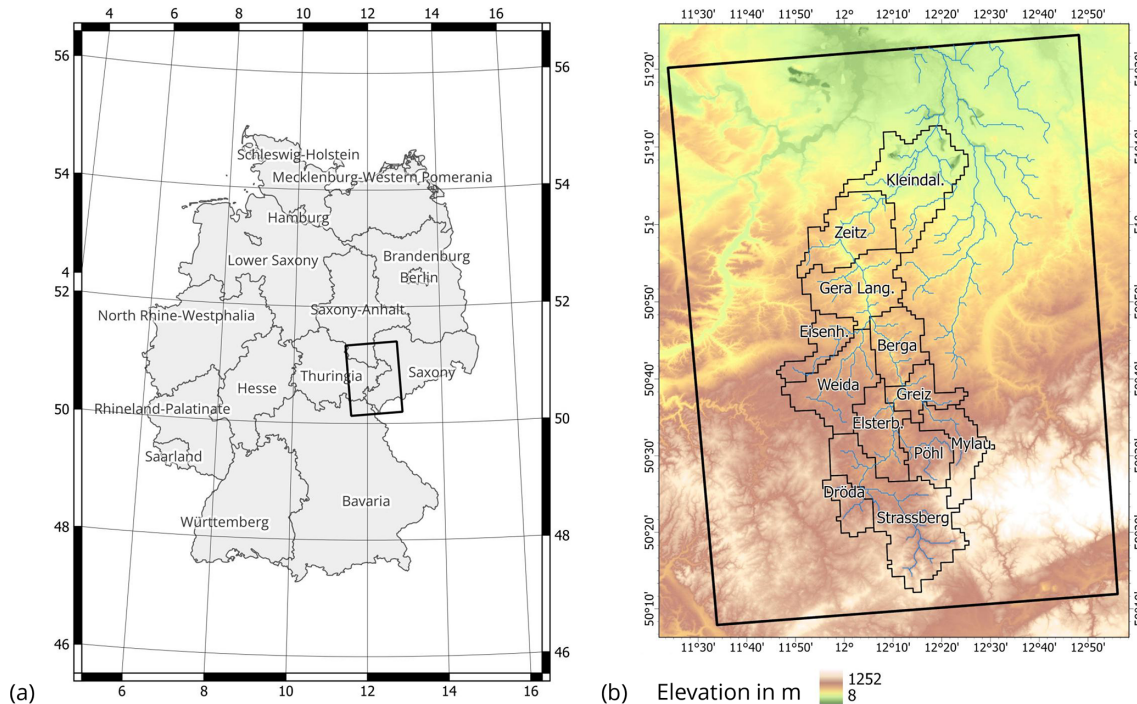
4 6 8 10 12 14 16

56 54 4 52 50 48 46

56 54 52 50 48 46

6 8 10 12 14 16

Schleswig-Holstein
Mecklenburg-Western Pomerania
Hamburg
Lower Saxony
Brandenburg
Berlin
Saxony-Anhalt
North Rhine-Westphalia
Hesse
Thuringia
Saxony
Rhineland-Palatinate
Saarland
Bavaria
Württemberg

(a)

11°30' 11°40' 11°50' 12° 12°10' 12°20' 12°30' 12°40' 12°50'

51°20' 51°10' 51° 50°50' 50°40' 50°30' 50°20' 50°10'

Kleindal.
Zeitz
Gera Lang.
Eisenh.
Berga
Weida
Greiz
Elsterb.
Mylau
Pöhl
Dröda
Strassberg

11°30' 11°40' 11°50' 12° 12°10' 12°20' 12°30' 12°40' 12°50'

(b) Elevation in m 1252 8